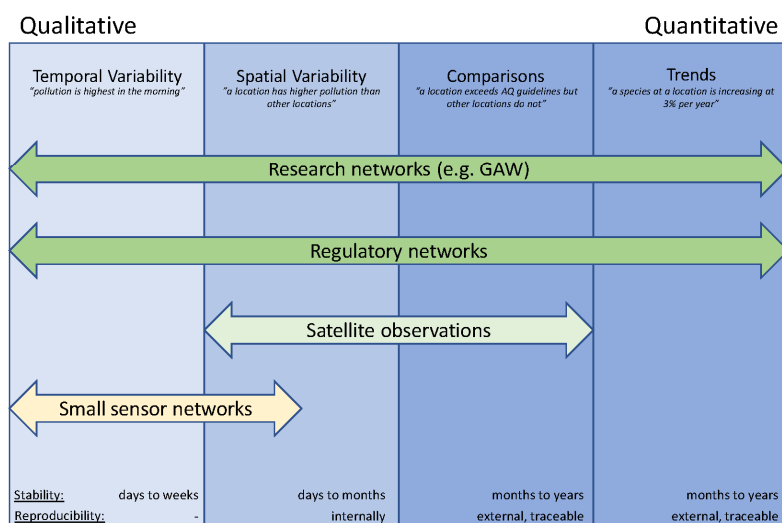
Qualitative

Quantitative

| Temporal Variability | Spatial Variability | Comparisons | Trends |
|---|---|---|---|
| "pollution is highest in the morning" | "a location has higher pollution than other locations" | "a location exceeds AQ guidelines but other locations do not" | "a species at a location is increasing at 3% per year" |

Research networks (e.g. GAW)

Regulatory networks

Satellite observations

Small sensor networks

| | | | | |
|---|---|---|---|---|
| Stability: | days to weeks | days to months | months to years | months to years |
| Reproducibility: | - | internally | external, traceable | external, traceable |